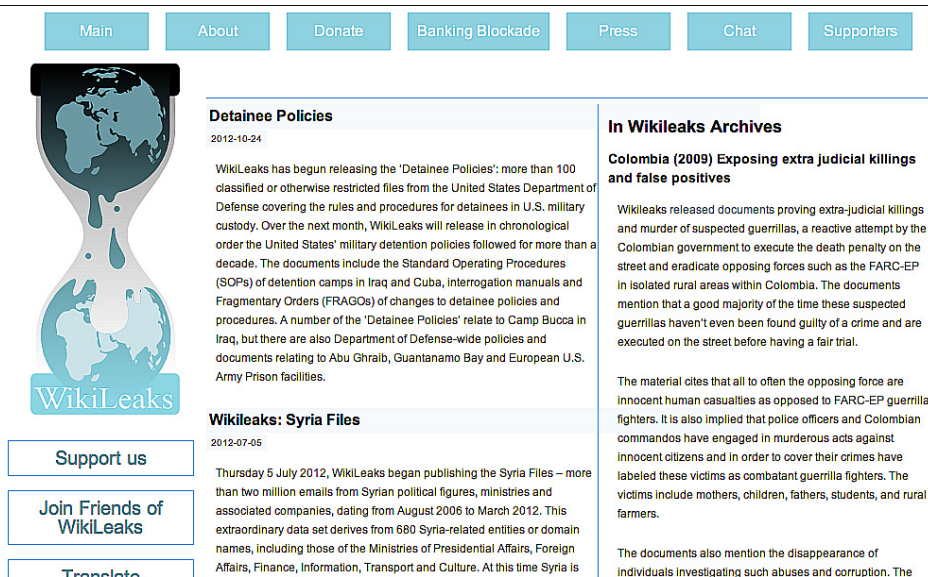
Main About Donate Banking Blockade Press Chat Supporters

WikiLeaks

Support us

Join Friends of WikiLeaks

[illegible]

Detainee Policies

2012-10-24

WikiLeaks has begun releasing the 'Detainee Policies': more than 100 classified or otherwise restricted files from the United States Department of Defense covering the rules and procedures for detainees in U.S. military custody. Over the next month, WikiLeaks will release in chronological order the United States' military detention policies followed for more than a decade. The documents include the Standard Operating Procedures (SOPs) of detention camps in Iraq and Cuba, interrogation manuals and Fragmentary Orders (FRAGOs) of changes to detainee policies and procedures. A number of the 'Detainee Policies' relate to Camp Bucca in Iraq, but there are also Department of Defense-wide policies and documents relating to Abu Ghraib, Guantanamo Bay and European U.S. Army Prison facilities.

Wikileaks: Syria Files

2012-07-05

Thursday 5 July 2012, WikiLeaks began publishing the Syria Files – more than two million emails from Syrian political figures, ministries and associated companies, dating from August 2006 to March 2012. This extraordinary data set derives from 680 Syria-related entities or domain names, including those of the Ministries of Presidential Affairs, Foreign Affairs, Finance, Information, Transport and Culture. At this time Syria is

In Wikileaks Archives

Colombia (2009) Exposing extra judicial killings and false positives

Wikileaks released documents proving extra-judicial killings and murder of suspected guerrillas, a reactive attempt by the Colombian government to execute the death penalty on the street and eradicate opposing forces such as the FARC-EP in isolated rural areas within Colombia. The documents mention that a good majority of the time these suspected guerrillas haven't even been found guilty of a crime and are executed on the street before having a fair trial.

The material cites that all to often the opposing force are innocent human casualties as opposed to FARC-EP guerrilla fighters. It is also implied that police officers and Colombian commandos have engaged in murderous acts against innocent citizens and in order to cover their crimes have labeled these victims as combatant guerrilla fighters. The victims include mothers, children, fathers, students, and rural farmers.

The documents also mention the disappearance of individuals investigating such abuses and corruption. The